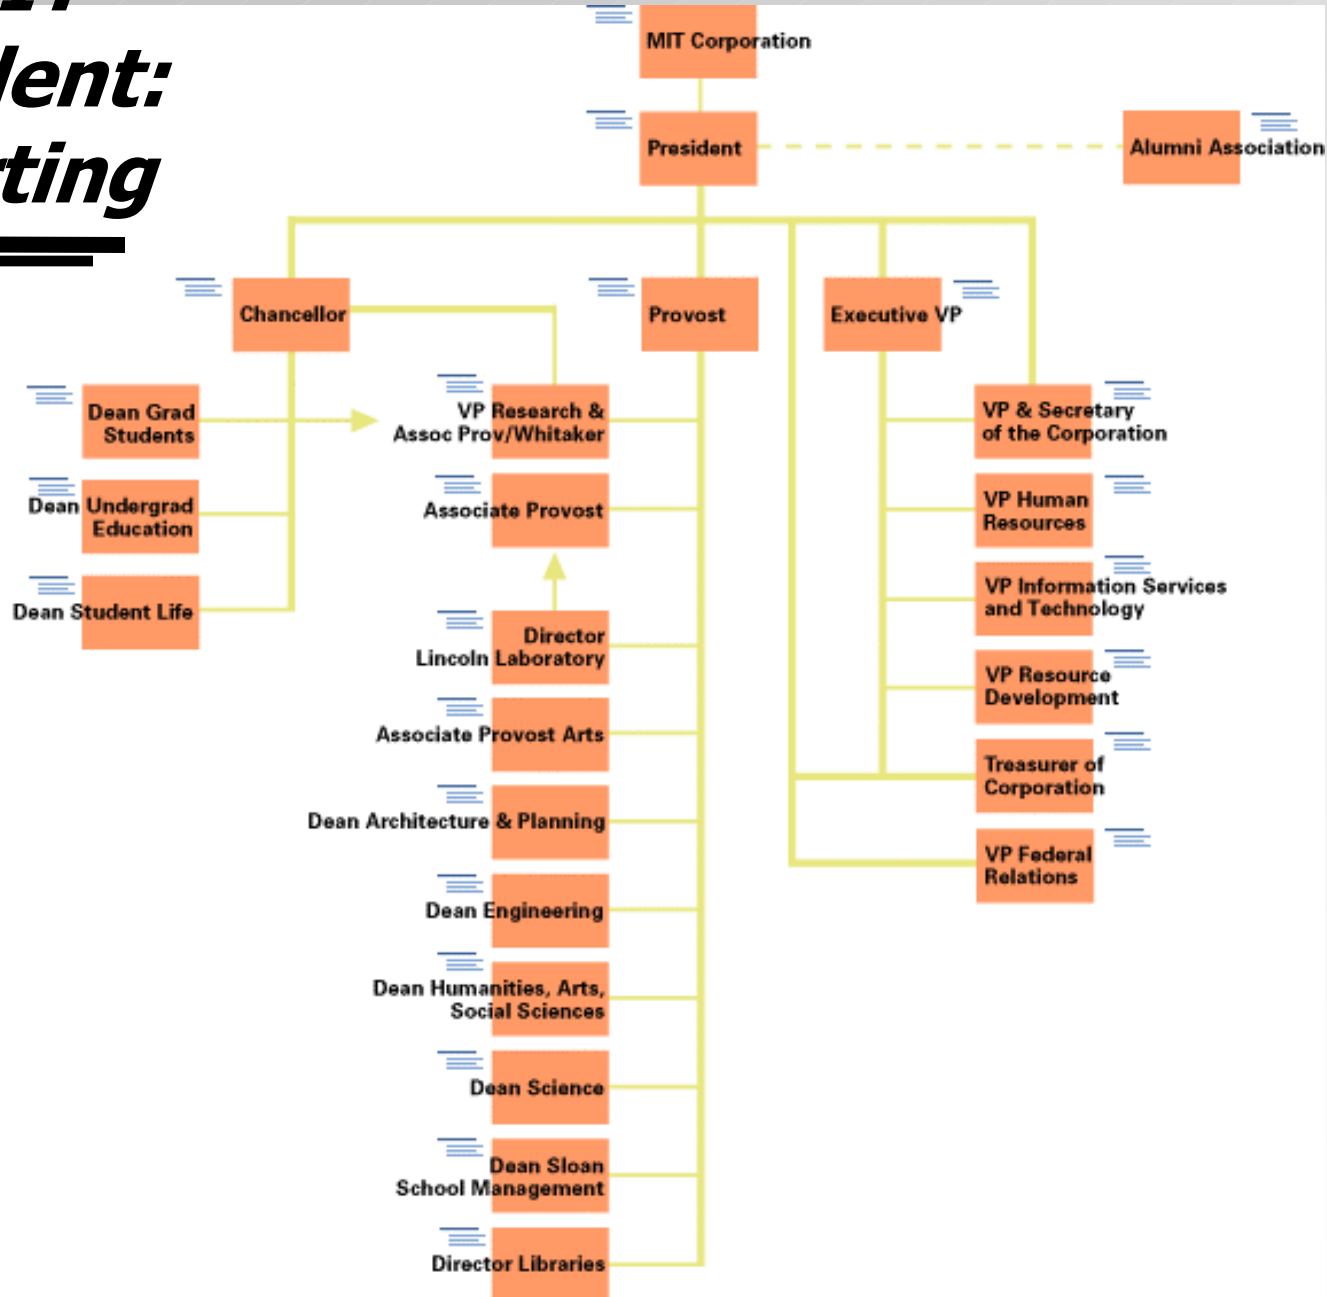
lent:
ting

MIT Corporation

President

Alumni Association

Chancellor

Provost

Executive VP

Dean Grad Students

VP Research & Assoc Prov/Whitaker

VP & Secretary of the Corporation

Dean Undergrad Education

Associate Provost

VP Human Resources

Dean Student Life

VP Information Services and Technology

Director Lincoln Laboratory

VP Resource Development

Associate Provost Arts

Treasurer of Corporation

Dean Architecture & Planning

VP Federal Relations

Dean Engineering

Dean Humanities, Arts, Social Sciences

Dean Science

Dean Sloan School Management

Director Libraries